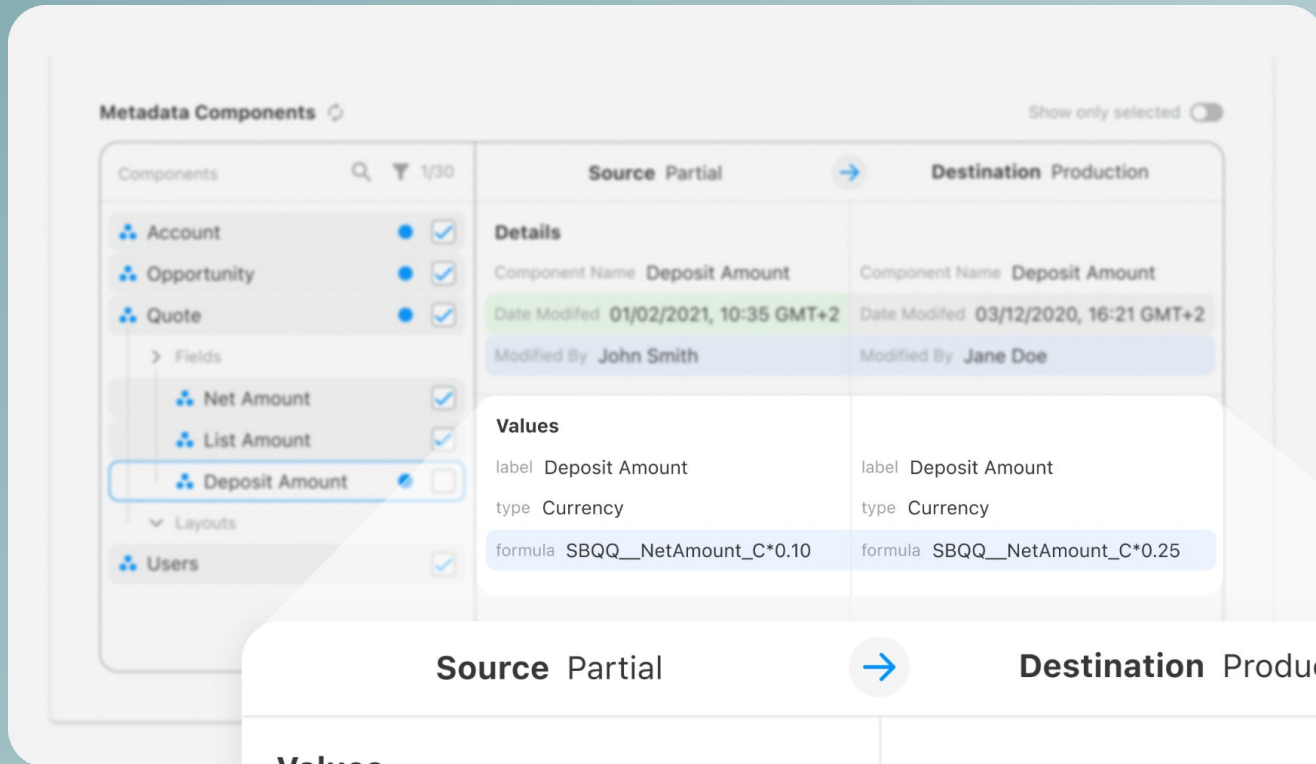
Metadata Components

Show only selected

Components 1/30

Account

Opportunity

Quote

> Fields

Net Amount

List Amount

Deposit Amount

Layouts

Users

Source Partial

Destination Production

Details

Component Name Deposit Amount

Date Modifed 01/02/2021, 10:35 GMT+2

Modified By John Smith

Component Name Deposit Amount

Date Modifed 03/12/2020, 16:21 GMT+2

Modified By Jane Doe

Values

label Deposit Amount

type Currency

formula SBQQ__NetAmount_C*0.10

label Deposit Amount

type Currency

formula SBQQ__NetAmount_C*0.25

Source Partial

Destination Produ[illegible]

Values